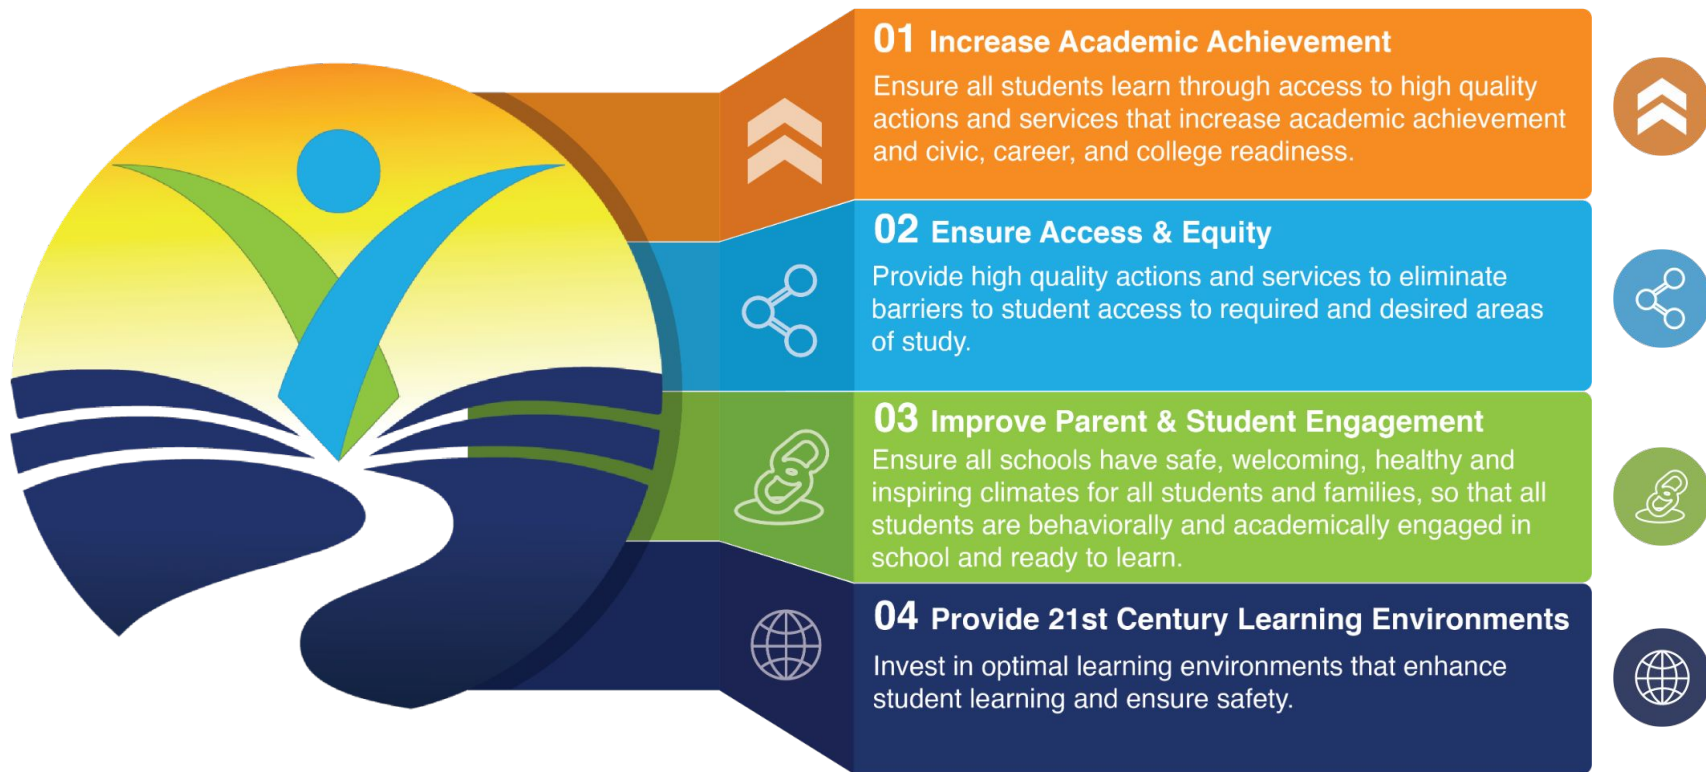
01 Increase Academic Achievement

Ensure all students learn through access to high quality actions and services that increase academic achievement and civic, career, and college readiness.

02 Ensure Access & Equity

Provide high quality actions and services to eliminate barriers to student access to required and desired areas of study.

03 Improve Parent & Student Engagement

Ensure all schools have safe, welcoming, healthy and inspiring climates for all students and families, so that all students are behaviorally and academically engaged in school and ready to learn.

04 Provide 21st Century Learning Environments

Invest in optimal learning environments that enhance student learning and ensure safety.